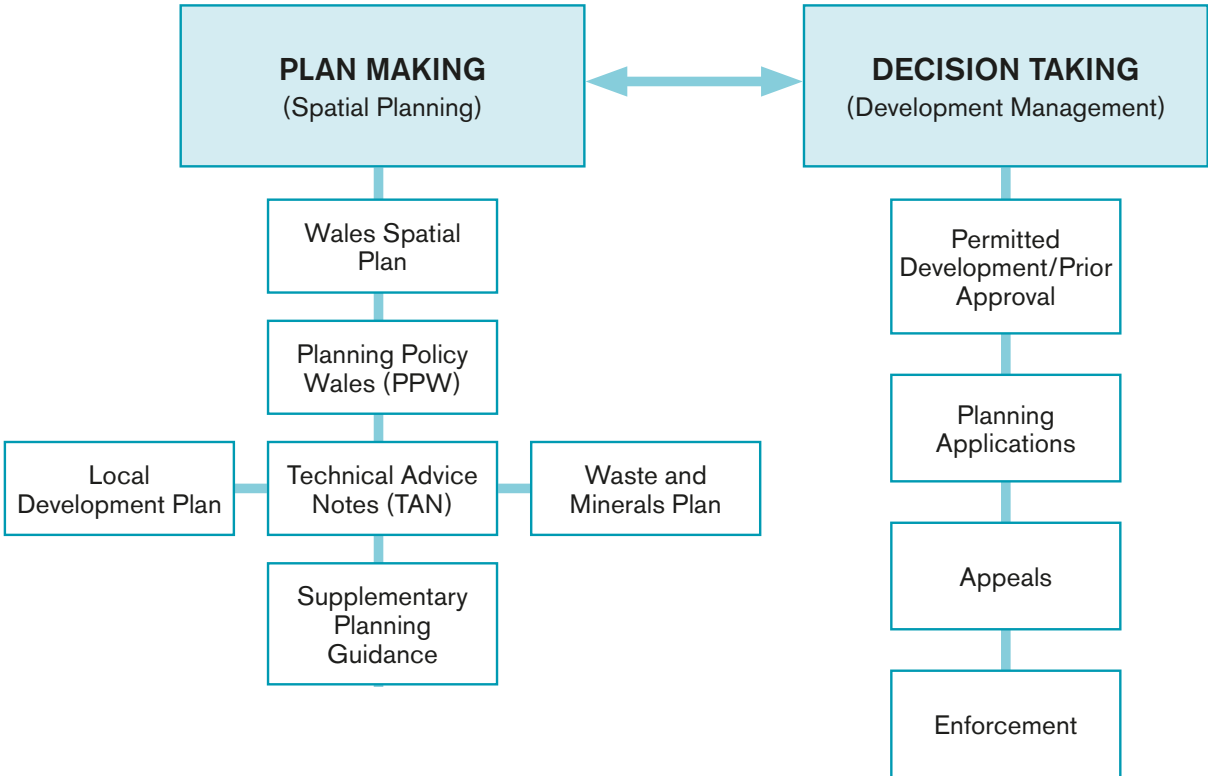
PLAN MAKING
(Spatial Planning)

DECISION TAKING
(Development Management)

Wales Spatial Plan

Planning Policy Wales (PPW)

Local Development Plan

Technical Advice Notes (TAN)

Waste and Minerals Plan

Supplementary Planning Guidance

Permitted Development/Prior Approval

Planning Applications

Appeals

Enforcement